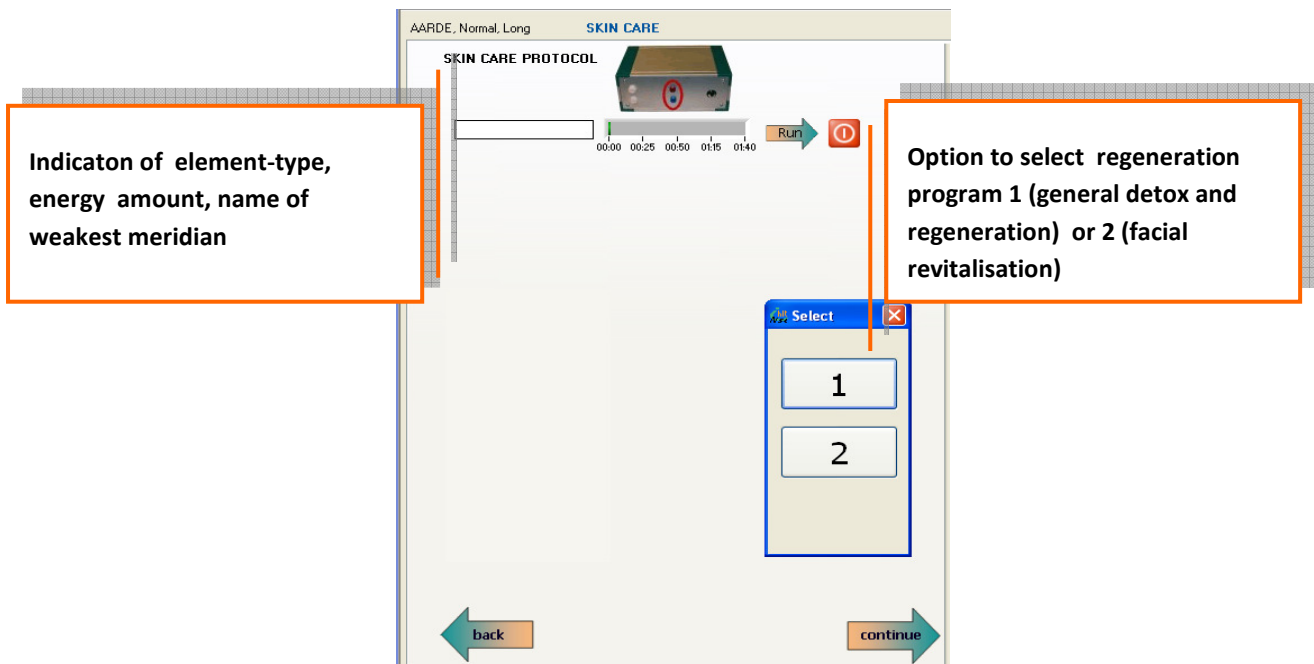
AARDE, Normal, Long SKIN CARE

SKIN CARE PROTOCOL

00:00 00:25 00:50 01:15 01:40

Run

Indicaton of element-type, energy amount, name of weakest meridian

Option to select regeneration program 1 (general detox and regeneration) or 2 (facial revitalisation)

Select

1

2

back

continue